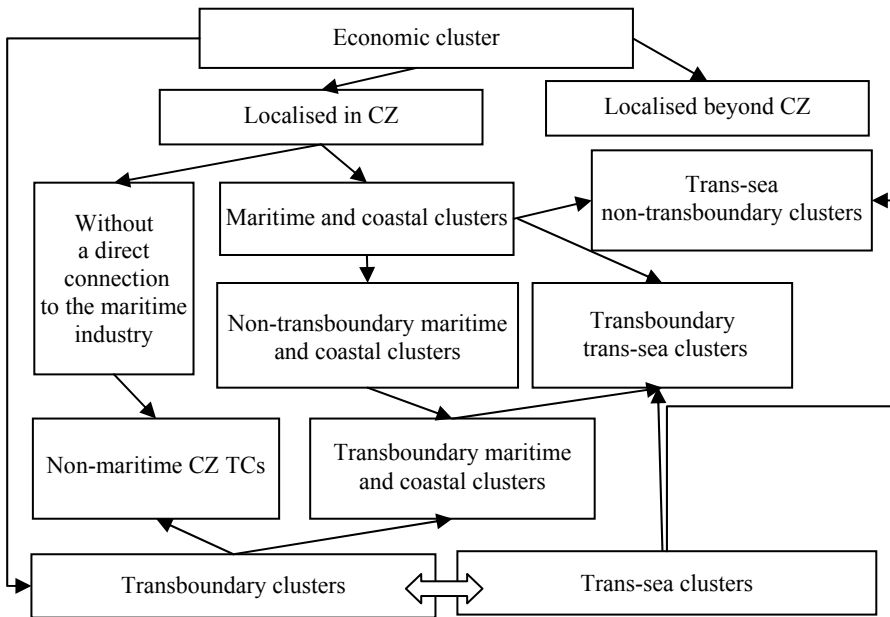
Economic cluster

Localised in CZ

Localised beyond CZ

Without a direct connection to the maritime industry

Maritime and coastal clusters

Trans-sea non-transboundary clusters

Non-transboundary maritime and coastal clusters

Transboundary trans-sea clusters

Non-maritime CZ TCs

Transboundary maritime and coastal clusters

Transboundary clusters

Trans-sea clusters